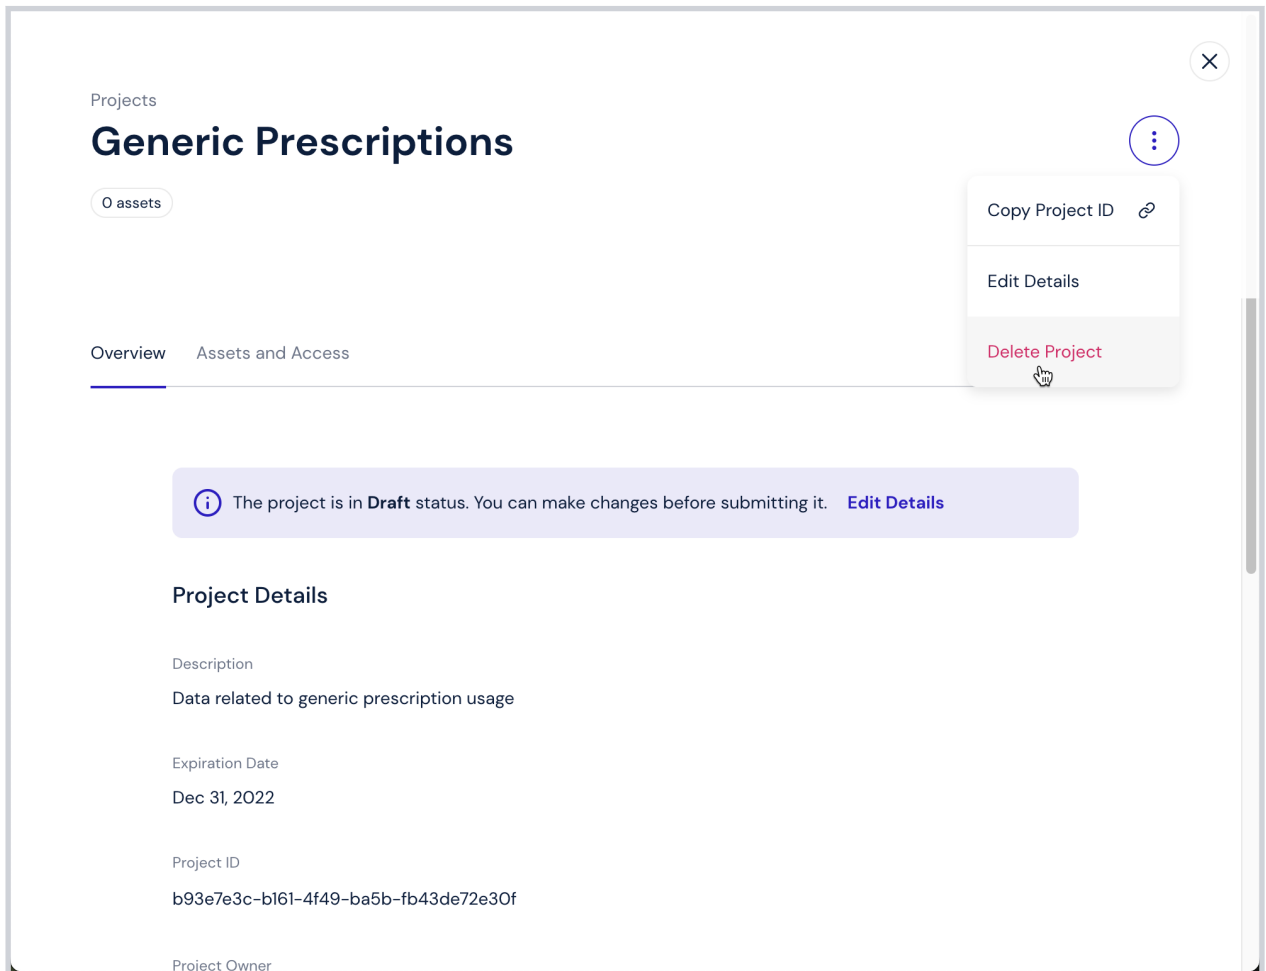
Projects

Generic Prescriptions

0 assets

Copy Project ID

Edit Details

Delete Project

Overview Assets and Access

The project is in **Draft** status. You can make changes before submitting it. Edit Details

Project Details

Description

Data related to generic prescription usage

Expiration Date

Dec 31, 2022

Project ID

b93e7e3c-b161-4f49-ba5b-fb43de72e30f

Project Owner